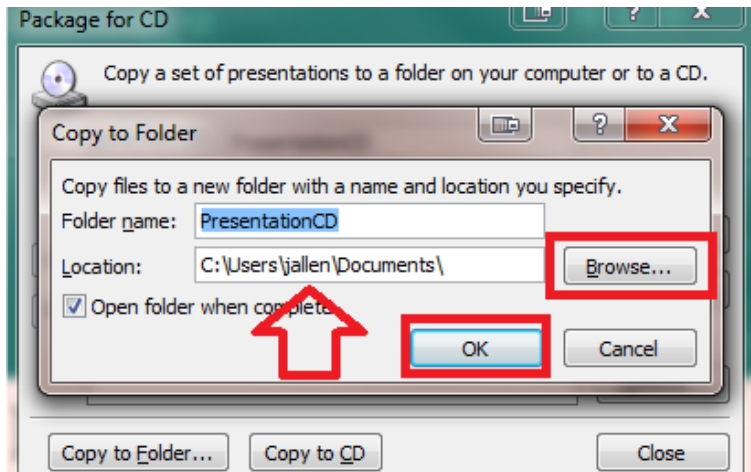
Package for CD

Copy a set of presentations to a folder on your computer or to a CD.

Copy to Folder

Copy files to a new folder with a name and location you specify.

Folder name: PresentationCD

Location: C:\Users\jallen\Documents\

Browse...

Open folder when complet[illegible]

OK

Cancel

Copy to Folder...

Copy to CD

Close